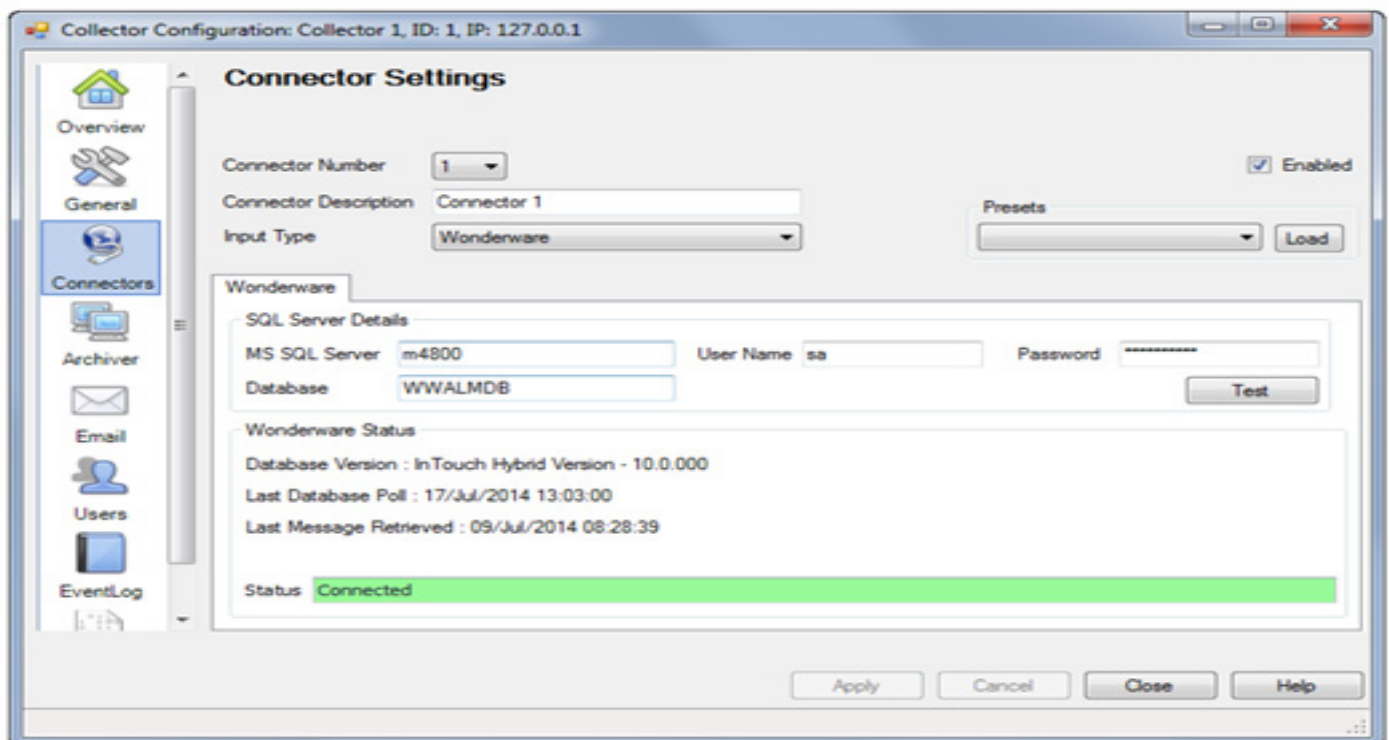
Collector Configuration: Collector 1, ID: 1, IP: 127.0.0.1

Overview
General
Connectors
Archiver
Email
Users
EventLog

Connector Settings

Connector Number 1
Enabled
Connector Description Connector 1
Presets
Input Type Wonderware
Load

Wonderware

SQL Server Details
MS SQL Server m4800
User Name sa
Password ***********
Database WWALMDB
Test

Wonderware Status
Database Version : InTouch Hybrid Version - 10.0.000
Last Database Poll : 17/Jul/2014 13:03:00
Last Message Retrieved : 09/Jul/2014 08:28:39

Status Connected

Apply Cancel Close Help